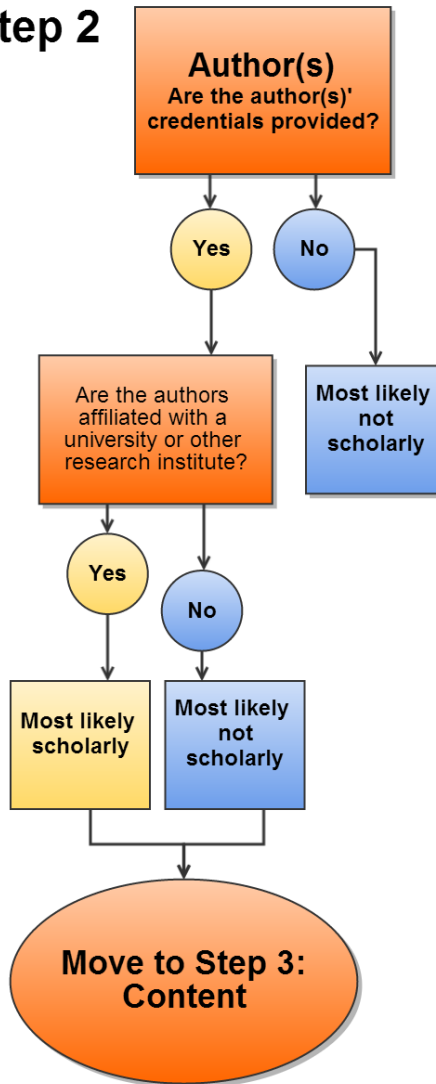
tep 2

Author(s)
Are the author(s)' credentials provided?

Yes

No

Most likely not scholarly

Are the authors affiliated with a university or other research institute?

Yes

No

Most likely scholarly

Most likely not scholarly

Move to Step 3: Content